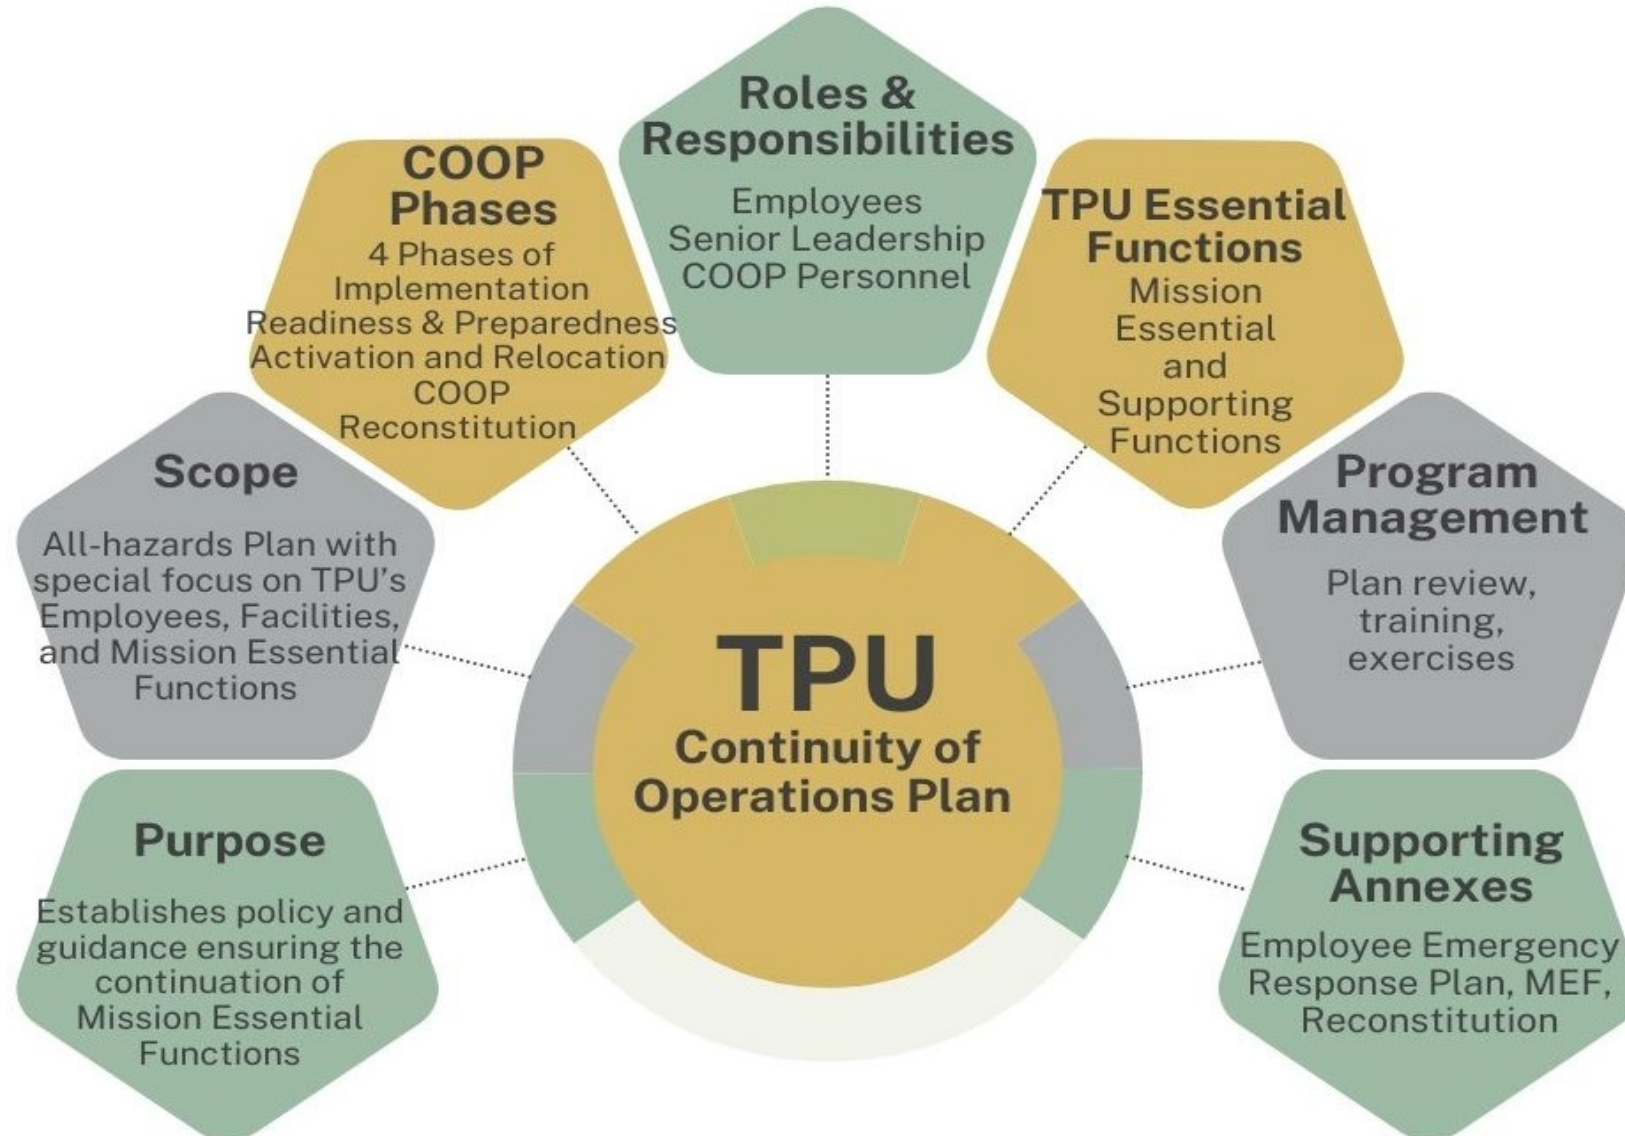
TPU
Continuity of Operations Plan

Roles & Responsibilities
Employees
Senior Leadership
COOP Personnel

COOP Phases
4 Phases of Implementation
Readiness & Preparedness
Activation and Relocation
COOP
Reconstitution

TPU Essential Functions
Mission Essential and Supporting Functions

Scope
All-hazards Plan with special focus on TPU's Employees, Facilities, and Mission Essential Functions

Program Management
Plan review, training, exercises

Purpose
Establishes policy and guidance ensuring the continuation of Mission Essential Functions

Supporting Annexes
Employee Emergency Response Plan, MEF, Reconstitution